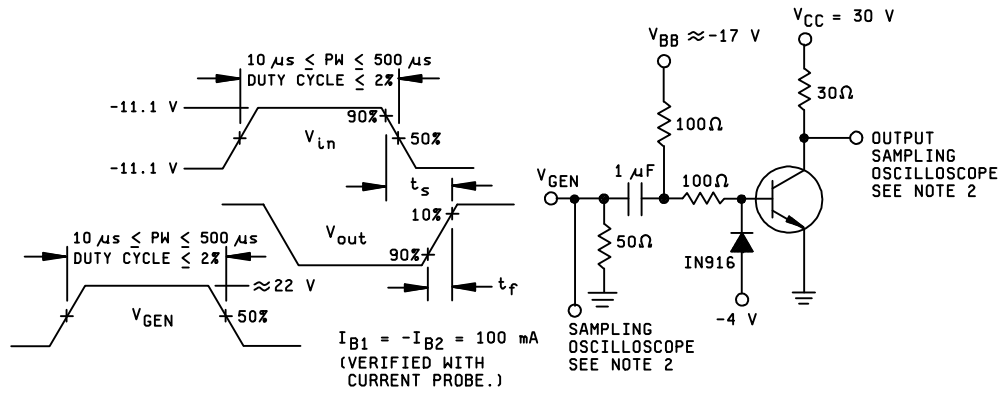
$10\ \mu s \leq PW \leq 500\ \mu s$
DUTY CYCLE $\leq 2\%$

-11.1 V

90%

$V_{in}$

50%

-11.1 V

$t_s$

10%

$V_{out}$

90%

$t_f$

$10\ \mu s \leq PW \leq 500\ \mu s$
DUTY CYCLE $\leq 2\%$

$\approx 22$ V

$V_{GEN}$

50%

$I_{B1} = -I_{B2} = 100$ mA
(VERIFIED WITH CURRENT PROBE.)

$V_{BB} \approx -17$ V

100Ω

$V_{CC} = 30$ V

30Ω

OUTPUT
SAMPLING
OSCILLOSCOPE
SEE NOTE 2

$V_{GEN}$

1 µF

100Ω

50Ω

IN916

-4 V

SAMPLING
OSCILLOSCOPE
SEE NOTE 2